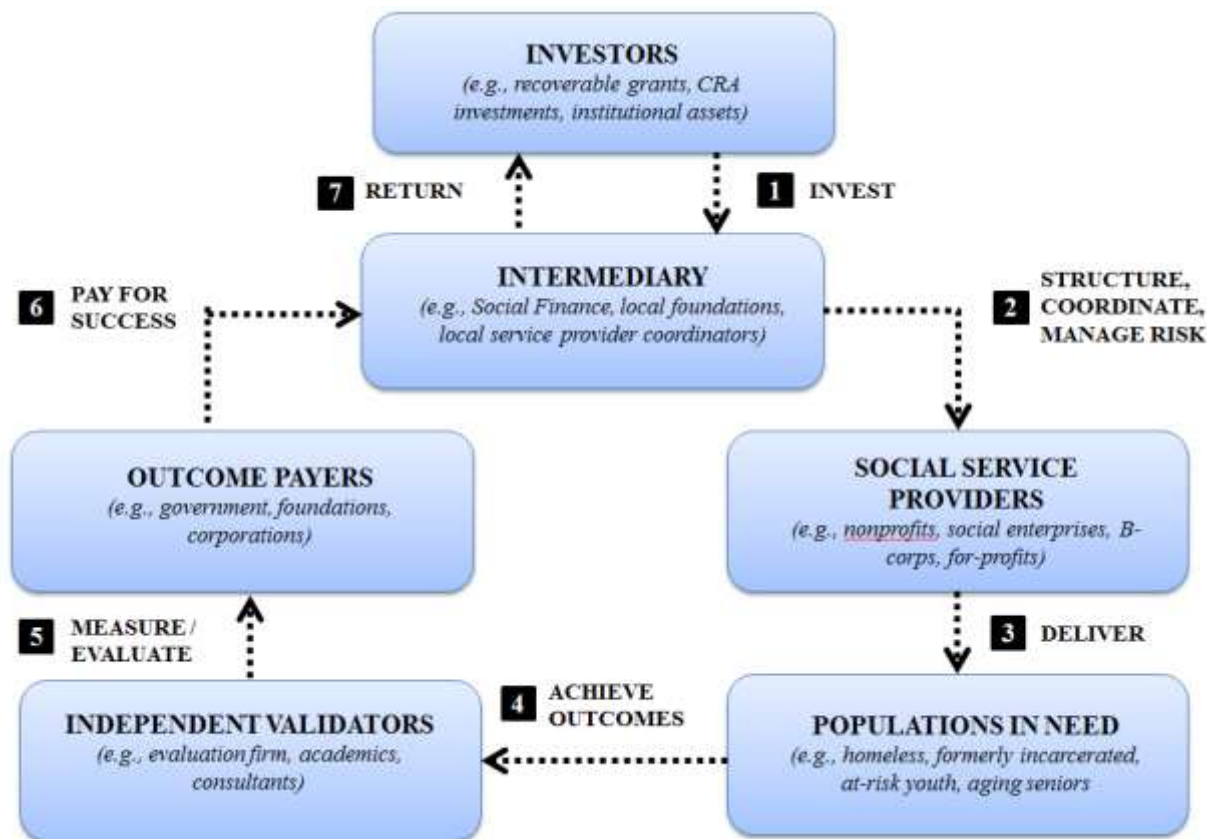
INVESTORS
(e.g., recoverable grants, CRA investments, institutional assets)

7 RETURN

1 INVEST

INTERMEDIARY
(e.g., Social Finance, local foundations, local service provider coordinators)

6 PAY FOR SUCCESS

2 STRUCTURE, COORDINATE, MANAGE RISK

OUTCOME PAYERS
(e.g., government, foundations, corporations)

SOCIAL SERVICE PROVIDERS
(e.g., nonprofits, social enterprises, B-corps, for-profits)

5 MEASURE / EVALUATE

3 DELIVER

4 ACHIEVE OUTCOMES

INDEPENDENT VALIDATORS
(e.g., evaluation firm, academics, consultants)

POPULATIONS IN NEED
(e.g., homeless, formerly incarcerated, at-risk youth, aging seniors